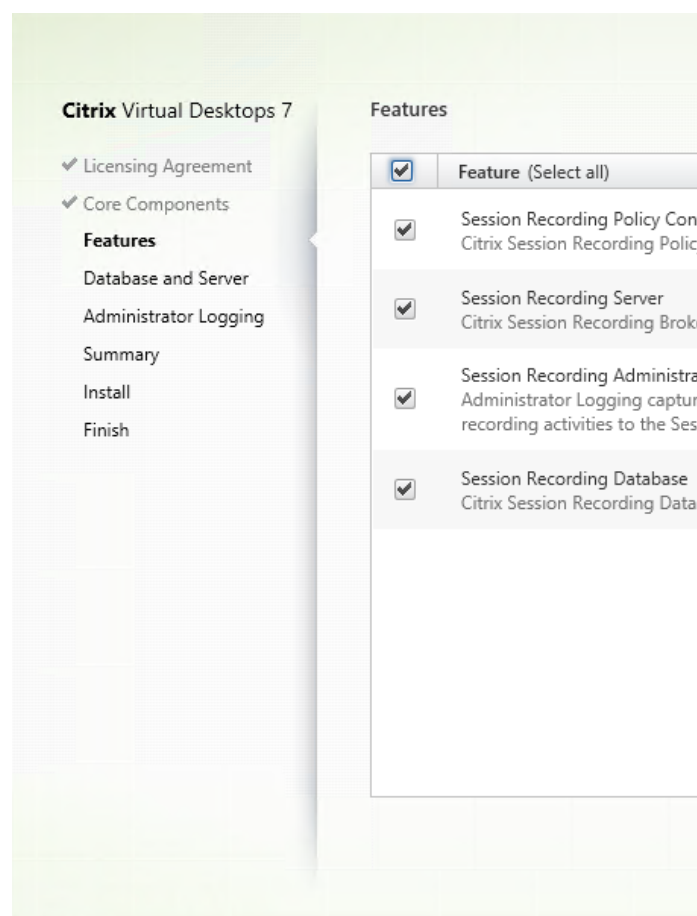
Citrix Virtual Desktops 7

Licensing Agreement
Core Components
Features
Database and Server
Administrator Logging
Summary
Install
Finish

Features

Feature (Select all)

Session Recording Policy Con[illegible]
Citrix Session Recording Polic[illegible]

Session Recording Server
Citrix Session Recording Brok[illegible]

Session Recording Administra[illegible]
Administrator Logging captur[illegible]
recording activities to the Ses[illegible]

Session Recording Database
Citrix Session Recording Data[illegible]